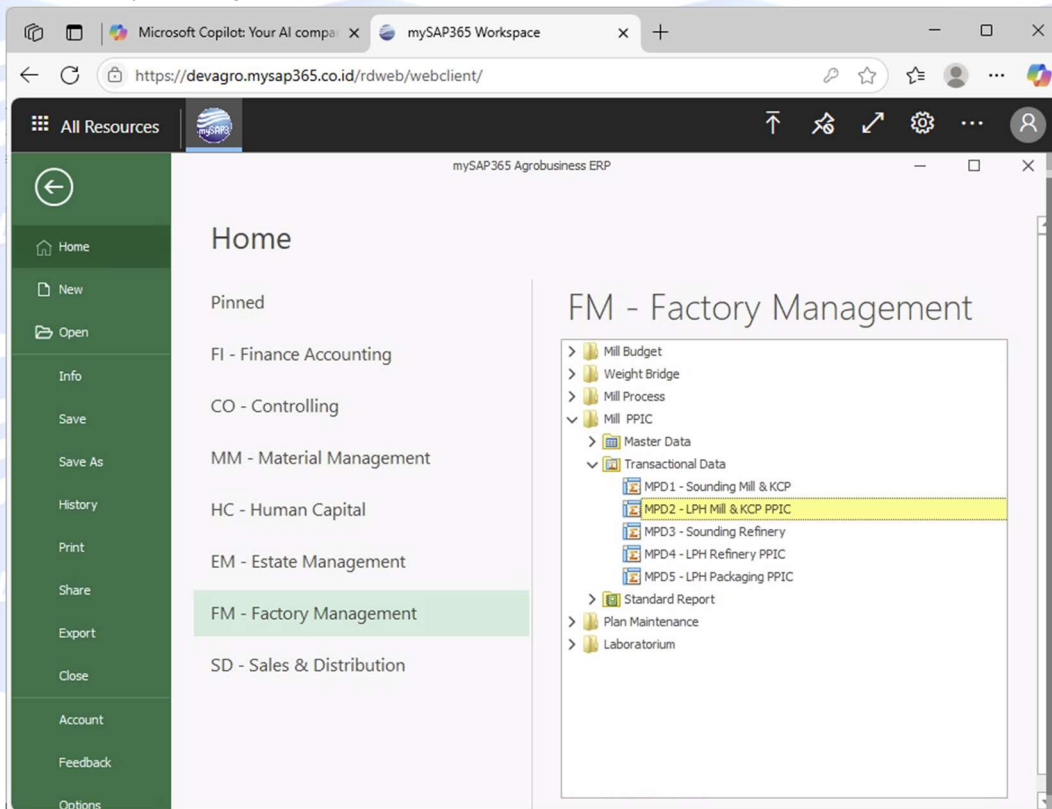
Microsoft Copilot: Your AI compa
mySAP365 Workspace
https://devagro.mysap365.co.id/rdweb/webclient/
All Resources
mySAP365 Agrobusiness ERP
Home
New
Open
Info
Save
Save As
History
Print
Share
Export
Close
Account
Feedback
Options

Home

Pinned
FI - Finance Accounting
CO - Controlling
MM - Material Management
HC - Human Capital
EM - Estate Management
FM - Factory Management
SD - Sales & Distribution

FM - Factory Management

Mill Budget
Weight Bridge
Mill Process
Mill PPIC
Master Data
Transactional Data
MPD1 - Sounding Mill & KCP
MPD2 - LPH Mill & KCP PPIC
MPD3 - Sounding Refinery
MPD4 - LPH Refinery PPIC
MPD5 - LPH Packaging PPIC
Standard Report
Plan Maintenance
Laboratorium